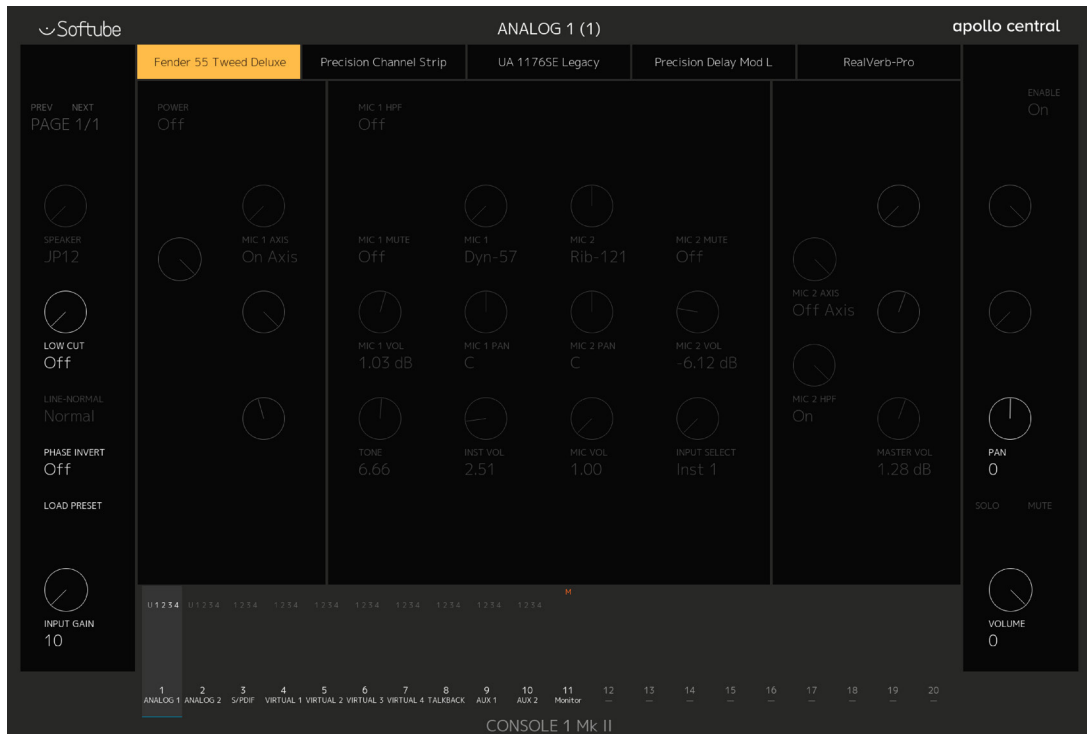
Softube

ANALOG 1 (1)

apollo central

Fender 55 Tweed Deluxe | Precision Channel Strip | UA 1176SE Legacy | Precision Delay Mod L | RealVerb-Pro

PREV NEXT
PAGE 1/1

SPEAKER
JP12

LOW CUT
Off

LINE-NORMAL
Normal

PHASE INVERT
Off

LOAD PRESET

INPUT GAIN
10

POWER
Off

MIC 1 AXIS
On Axis

MIC 1 HPF
Off

MIC 1 MUTE
Off

MIC 1
Dyn-57

MIC 2
Rib-121

MIC 2 MUTE
Off

MIC 1 VOL
1.03 dB

MIC 1 PAN
C

MIC 2 PAN
C

MIC 2 VOL
-6.12 dB

TONE
6.66

INST VOL
2.51

MIC VOL
1.00

INPUT SELECT
Inst 1

MIC 2 AXIS
Off Axis

MIC 2 HPF
On

MASTER VOL
1.28 dB

ENABLE
On

PAN
0

SOLO MUTE

VOLUME
0

U1234 U1234 1234 1234 1234 1234 1234 1234 1234 1234
M

1 ANALOG 1 2 ANALOG 2 3 S/PDIF 4 VIRTUAL 1 5 VIRTUAL 2 6 VIRTUAL 3 7 VIRTUAL 4 8 TALKBACK 9 AUX 1 10 AUX 2 11 Monitor 12 13 14 15 16 17 18 19 20

CONSOLE 1 Mk II